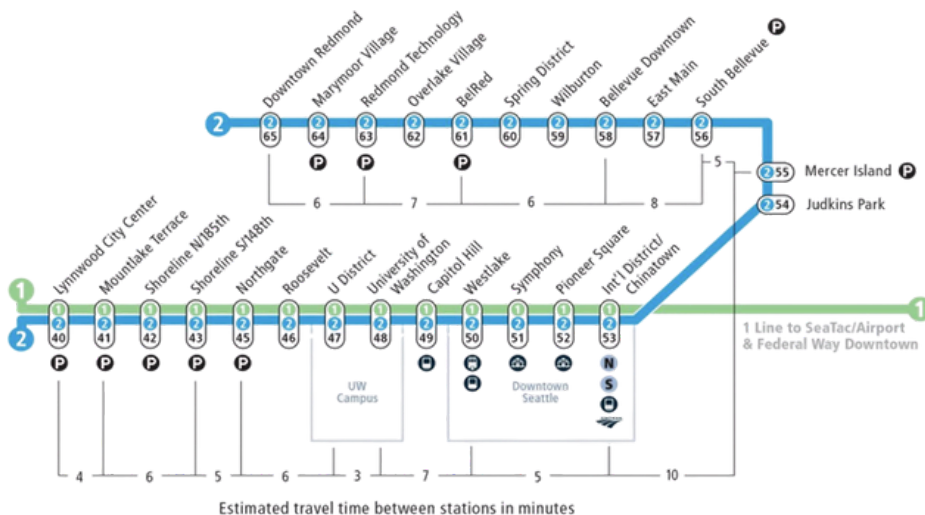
Downtown Redmond
Marymoor Village
Redmond Technology
Overlake Village
BelRed
Spring District
Wilburton
Bellevue Downtown
East Main
South Bellevue
P

2
2 65
2 64
2 63
2 62
2 61
2 60
2 59
2 58
2 57
2 56
P P P

6 7 6 8 5

2 55 Mercer Island P
2 54 Judkins Park

Lynnwood City Center
Mountlake Terrace
Shoreline N/185th
Shoreline S/148th
Northgate
Roosevelt
U District
University of Washington
Capitol Hill
Westlake
Symphony
Pioneer Square
Int'l District/Chinatown

1
2
1 2 40
1 2 41
1 2 42
1 2 43
1 2 45
1 2 46
1 2 47
1 2 48
1 2 49
1 2 50
1 2 51
1 2 52
1 2 53
1

1 Line to SeaTac/Airport & Federal Way Downtown

P P P P P

UW Campus

Downtown Seattle

N
S

4 6 5 6 3 7 5 10

Estimated travel time between stations in minutes